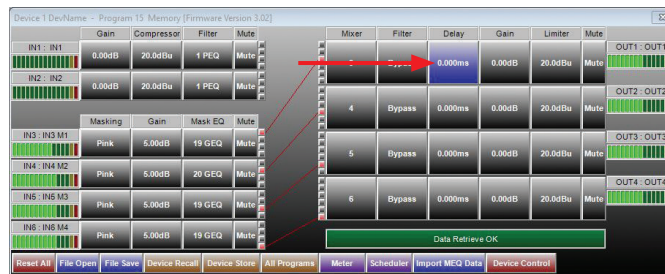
Device 1 DevName - Program 15 Memory [Firmware Version 3.02]

| | Gain | Compressor | Filter | Mute |
|---|---|---|---|---|
| IN1 : IN1 | 0.00dB | 20.0dBu | 1 PEQ | Mute |
| IN2 : IN2 | 0.00dB | 20.0dBu | 1 PEQ | Mute |

| | Masking | Gain | Mask EQ | Mute |
|---|---|---|---|---|
| IN3 : IN3 M1 | Pink | 5.00dB | 19 GEQ | Mute |
| IN4 : IN4 M2 | Pink | 5.00dB | 20 GEQ | Mute |
| IN5 : IN5 M3 | Pink | 5.00dB | 19 GEQ | Mute |
| IN6 : IN6 M4 | Pink | 5.00dB | 19 GEQ | Mute |

| Mixer | Filter | Delay | Gain | Limiter | Mute | |
|---|---|---|---|---|---|---|
| 3 | Bypass | 0.000ms | 0.00dB | 20.0dBu | Mute | OUT1 : OUT1 |
| 4 | Bypass | 0.000ms | 0.00dB | 20.0dBu | Mute | OUT2 : OUT2 |
| 5 | Bypass | 0.000ms | 0.00dB | 20.0dBu | Mute | OUT3 : OUT3 |
| 6 | Bypass | 0.000ms | 0.00dB | 20.0dBu | Mute | OUT4 : OUT4 |

Data Retrieve OK

Reset All | File Open | File Save | Device Recall | Device Store | All Programs | Meter | Scheduler | Import MEQ Data | Device Control